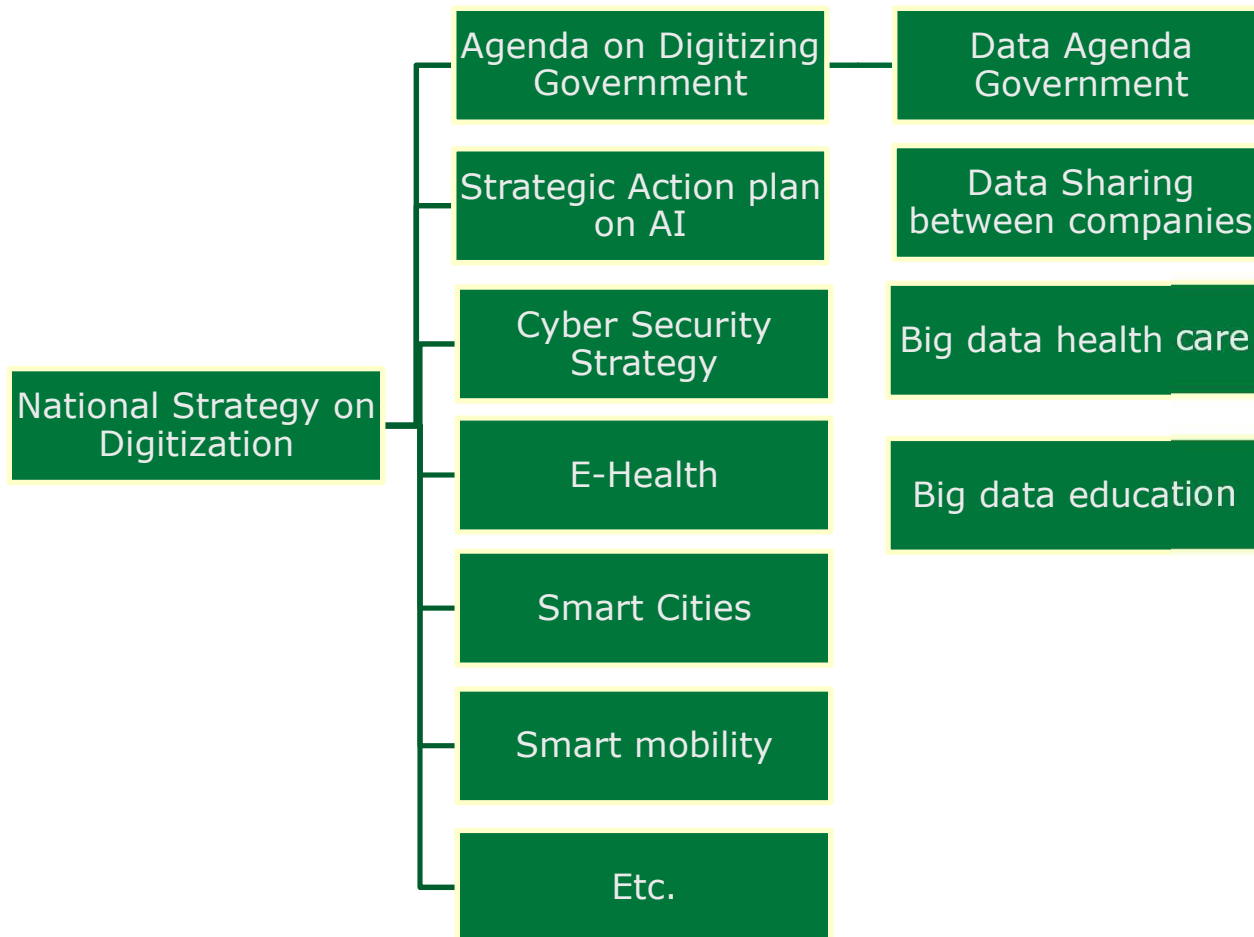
National Strategy on Digitization

Agenda on Digitizing Government

Data Agenda Government

Strategic Action plan on AI

Data Sharing between companies

Cyber Security Strategy

Big data health care

E-Health

Big data education

Smart Cities

Smart mobility

Etc.